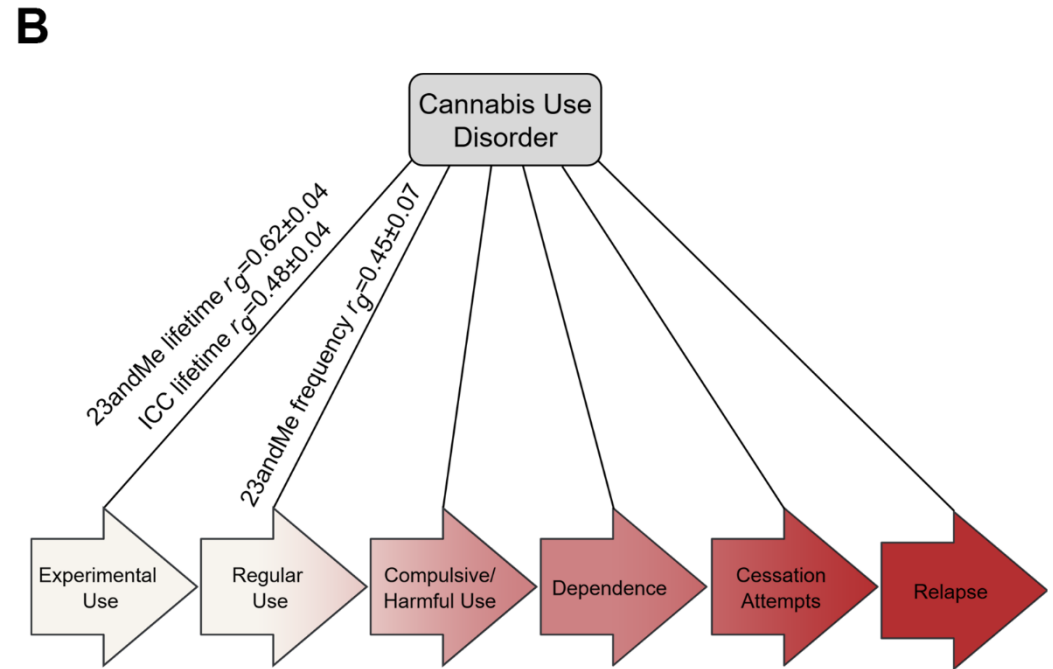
B

Cannabis Use Disorder

23andMe lifetime $r_g$=0.62±0.04
ICC lifetime $r_g$=0.48±0.04

23andMe frequency $r_g$=0.45±0.07

Experimental Use

Regular Use

Compulsive/ Harmful Use

Dependence

Cessation Attempts

Relapse